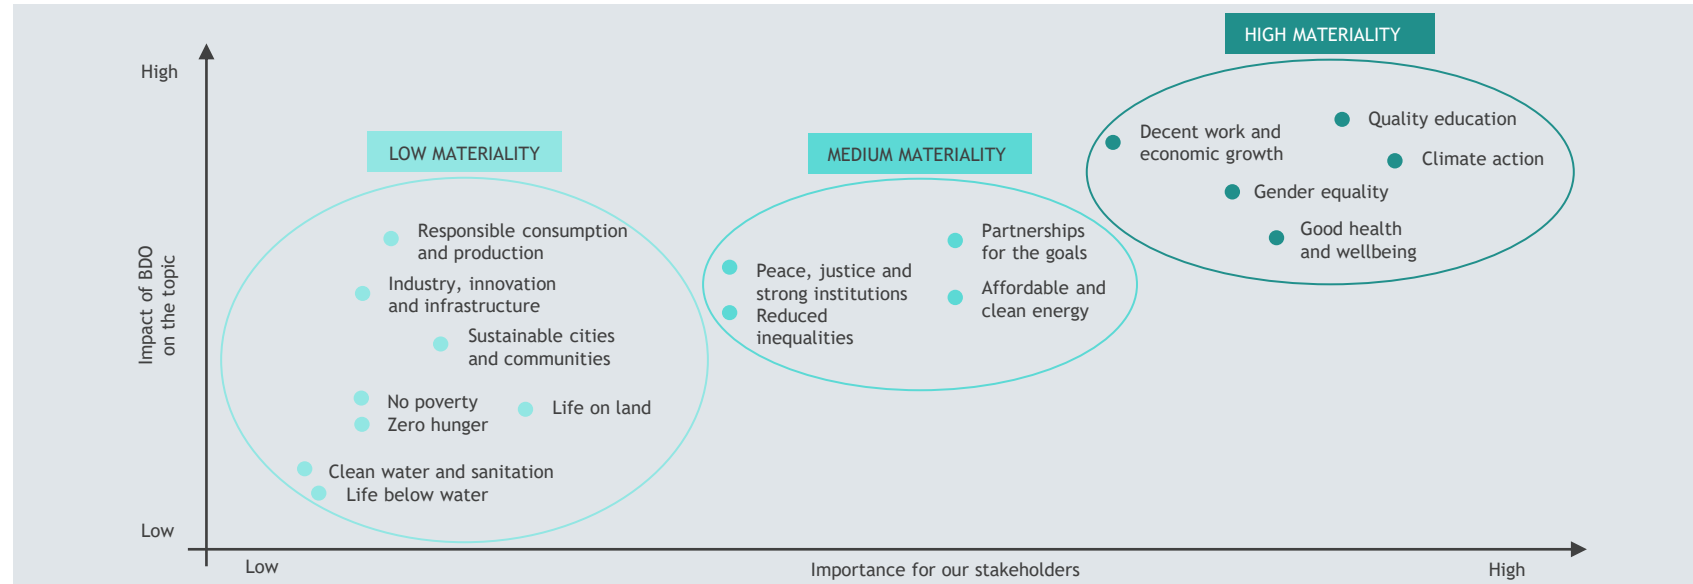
HIGH MATERIALITY

High

LOW MATERIALITY

MEDIUM MATERIALITY

Decent work and economic growth

Quality education

Climate action

Gender equality

Good health and wellbeing

Responsible consumption and production

Industry, innovation and infrastructure

Sustainable cities and communities

No poverty

Zero hunger

Life on land

Clean water and sanitation

Life below water

Partnerships for the goals

Peace, justice and strong institutions

Reduced inequalities

Affordable and clean energy

Impact of BDO on the topic

Low

Low

Importance for our stakeholders

High